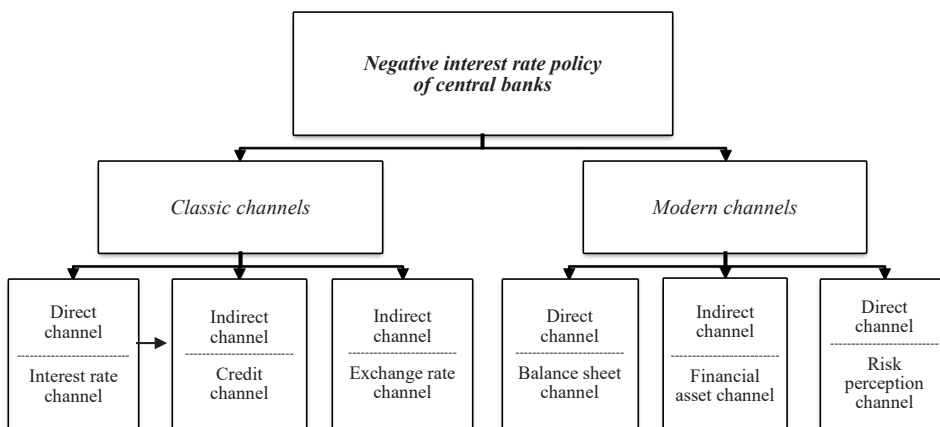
Negative interest rate policy of central banks

Classic channels

Modern channels

Direct channel

Interest rate channel

Indirect channel

Credit channel

Indirect channel

Exchange rate channel

Direct channel

Balance sheet channel

Indirect channel

Financial asset channel

Direct channel

Risk perception channel